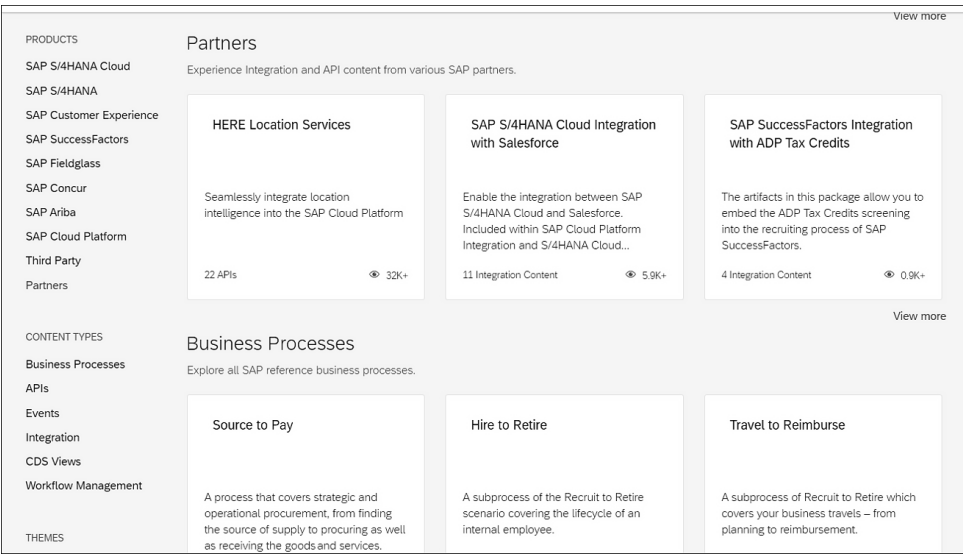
View more

PRODUCTS
SAP S/4HANA Cloud
SAP S/4HANA
SAP Customer Experience
SAP SuccessFactors
SAP Fieldglass
SAP Concur
SAP Ariba
SAP Cloud Platform
Third Party
Partners

CONTENT TYPES
Business Processes
APIs
Events
Integration
CDS Views
Workflow Management

THEMES

Partners
Experience Integration and API content from various SAP partners.

HERE Location Services
Seamlessly integrate location intelligence into the SAP Cloud Platform
22 APIs
32K+

SAP S/4HANA Cloud Integration with Salesforce
Enable the integration between SAP S/4HANA Cloud and Salesforce. Included within SAP Cloud Platform Integration and S/4HANA Cloud...
11 Integration Content
5.9K+

SAP SuccessFactors Integration with ADP Tax Credits
The artifacts in this package allow you to embed the ADP Tax Credits screening into the recruiting process of SAP SuccessFactors.
4 Integration Content
0.9K+

View more

Business Processes
Explore all SAP reference business processes.

Source to Pay
A process that covers strategic and operational procurement, from finding the source of supply to procuring as well as receiving the goods and services.

Hire to Retire
A subprocess of the Recruit to Retire scenario covering the lifecycle of an internal employee.

Travel to Reimburse
A subprocess of Recruit to Retire which covers your business travels – from planning to reimbursement.